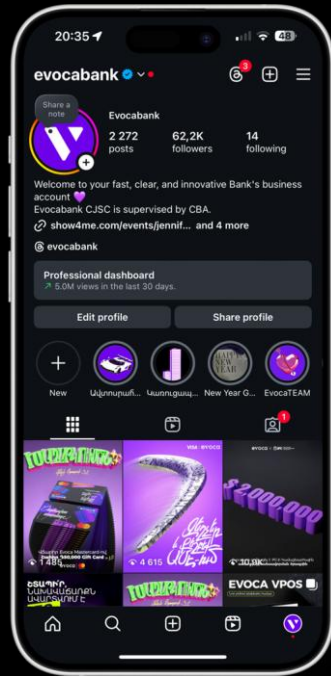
20:35
48

evocabank

3

Share a note

Evocabank

2 272 posts

62,2K followers

14 following

Welcome to your fast, clear, and innovative Bank's business account 💜
Evocabank CJSC is supervised by CBA.

show4me.com/events/jennif... and 4 more

evocabank

Professional dashboard
5.0M views in the last 30 days.

Edit profile

Share profile

New

Ավտոսրահ...

Կառուցապ...

New Year G...

EvocaTEAM

1

TOUCHAGRAMS

VISA | EVOCA

EVOCA • ԵԽ

1 484

4 615

30,9K

$2,000,000

EVOCA VPOS